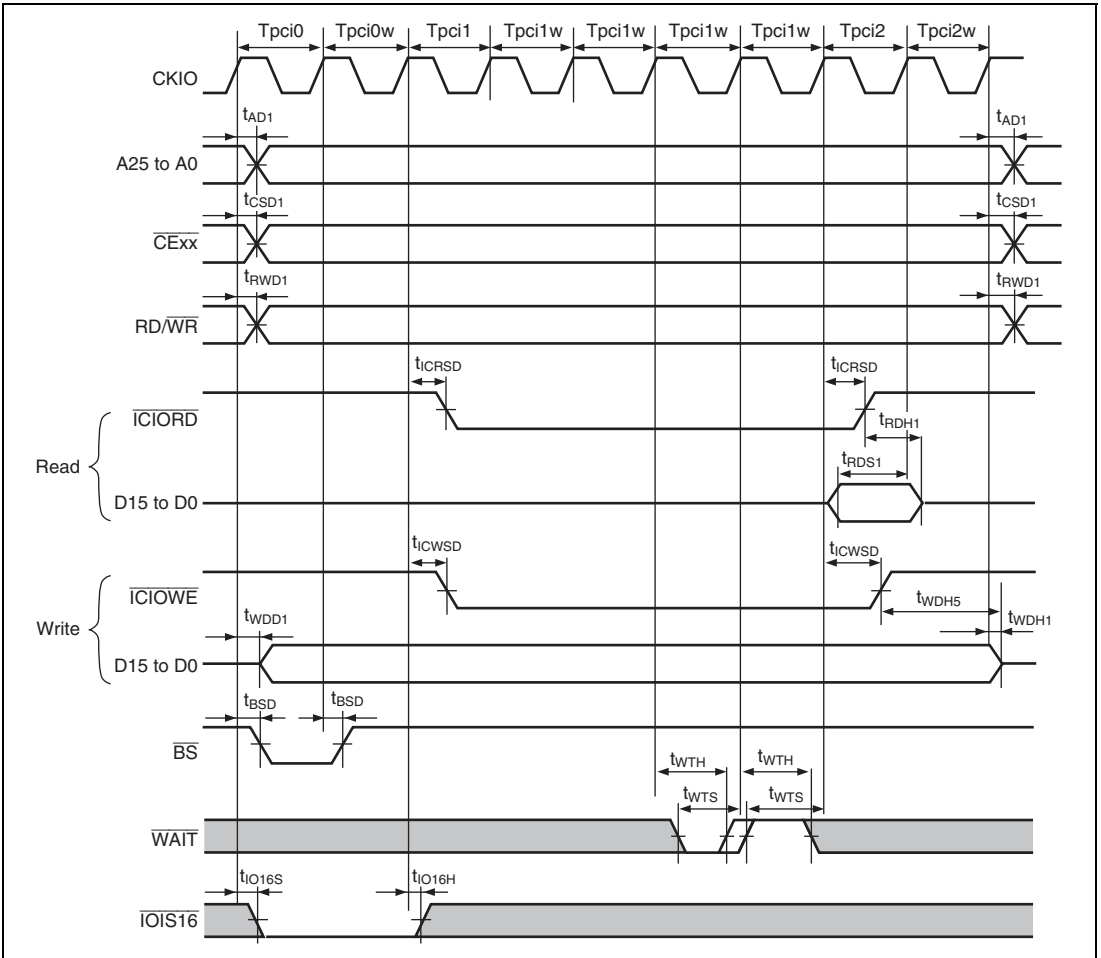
Tpci0 Tpci0w Tpci1 Tpci1w Tpci1w Tpci1w Tpci1w Tpci2 Tpci2w

CKIO

$t_{AD1}$ $t_{AD1}$

A25 to A0

$t_{CSD1}$ $t_{CSD1}$

$\overline{CExx}$

$t_{RWD1}$ $t_{RWD1}$

RD/$\overline{WR}$

$t_{ICRSD}$ $t_{ICRSD}$

$\overline{ICIORD}$

$t_{RDH1}$

Read

$t_{RDS1}$

D15 to D0

$t_{ICWSD}$ $t_{ICWSD}$

$\overline{ICIOWE}$

$t_{WDH5}$

$t_{WDD1}$ $t_{WDH1}$

Write

D15 to D0

$t_{BSD}$ $t_{BSD}$

$\overline{BS}$

$t_{WTH}$ $t_{WTH}$

$t_{WTS}$ $t_{WTS}$

$\overline{WAIT}$

$t_{IO16S}$ $t_{IO16H}$

$\overline{IOIS16}$